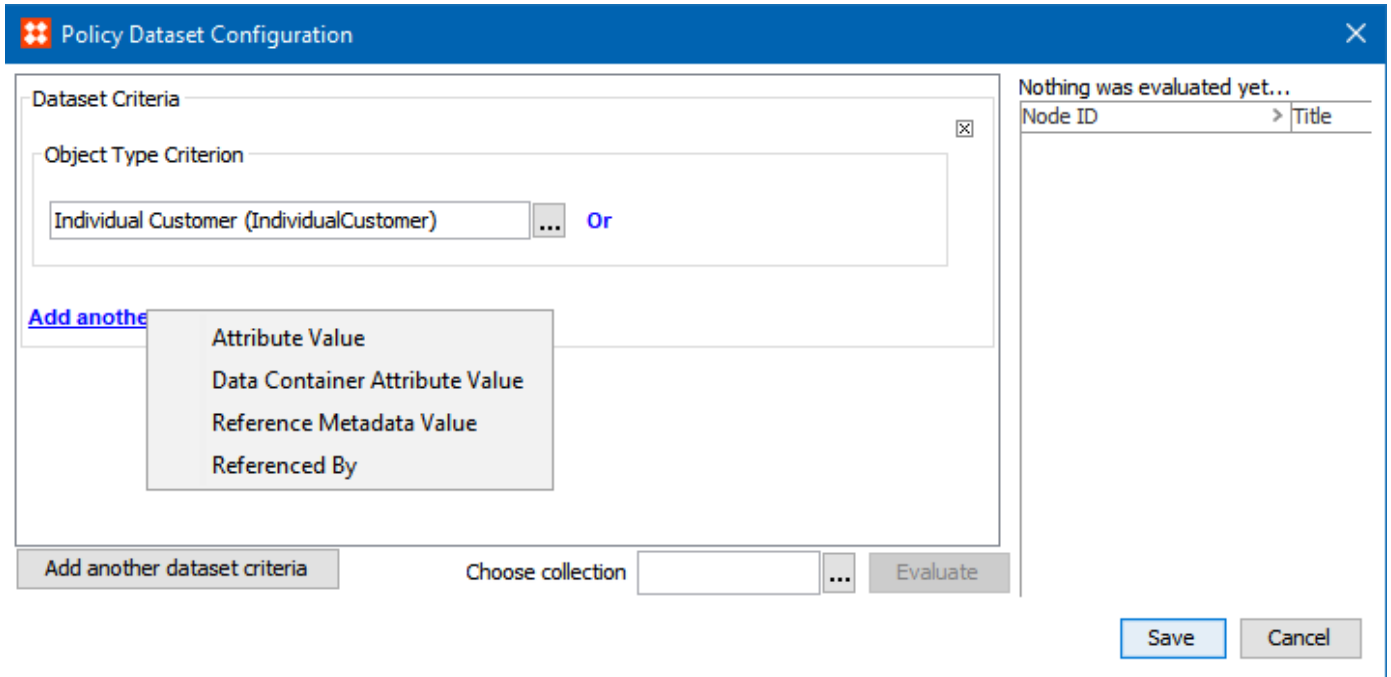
Policy Dataset Configuration

Dataset Criteria

Object Type Criterion

Individual Customer (IndividualCustomer) ... Or

Add anothe

Attribute Value
Data Container Attribute Value
Reference Metadata Value
Referenced By

Add another dataset criteria

Choose collection ... Evaluate

Nothing was evaluated yet...

| Node ID | Title |
|---|---|

Save Cancel